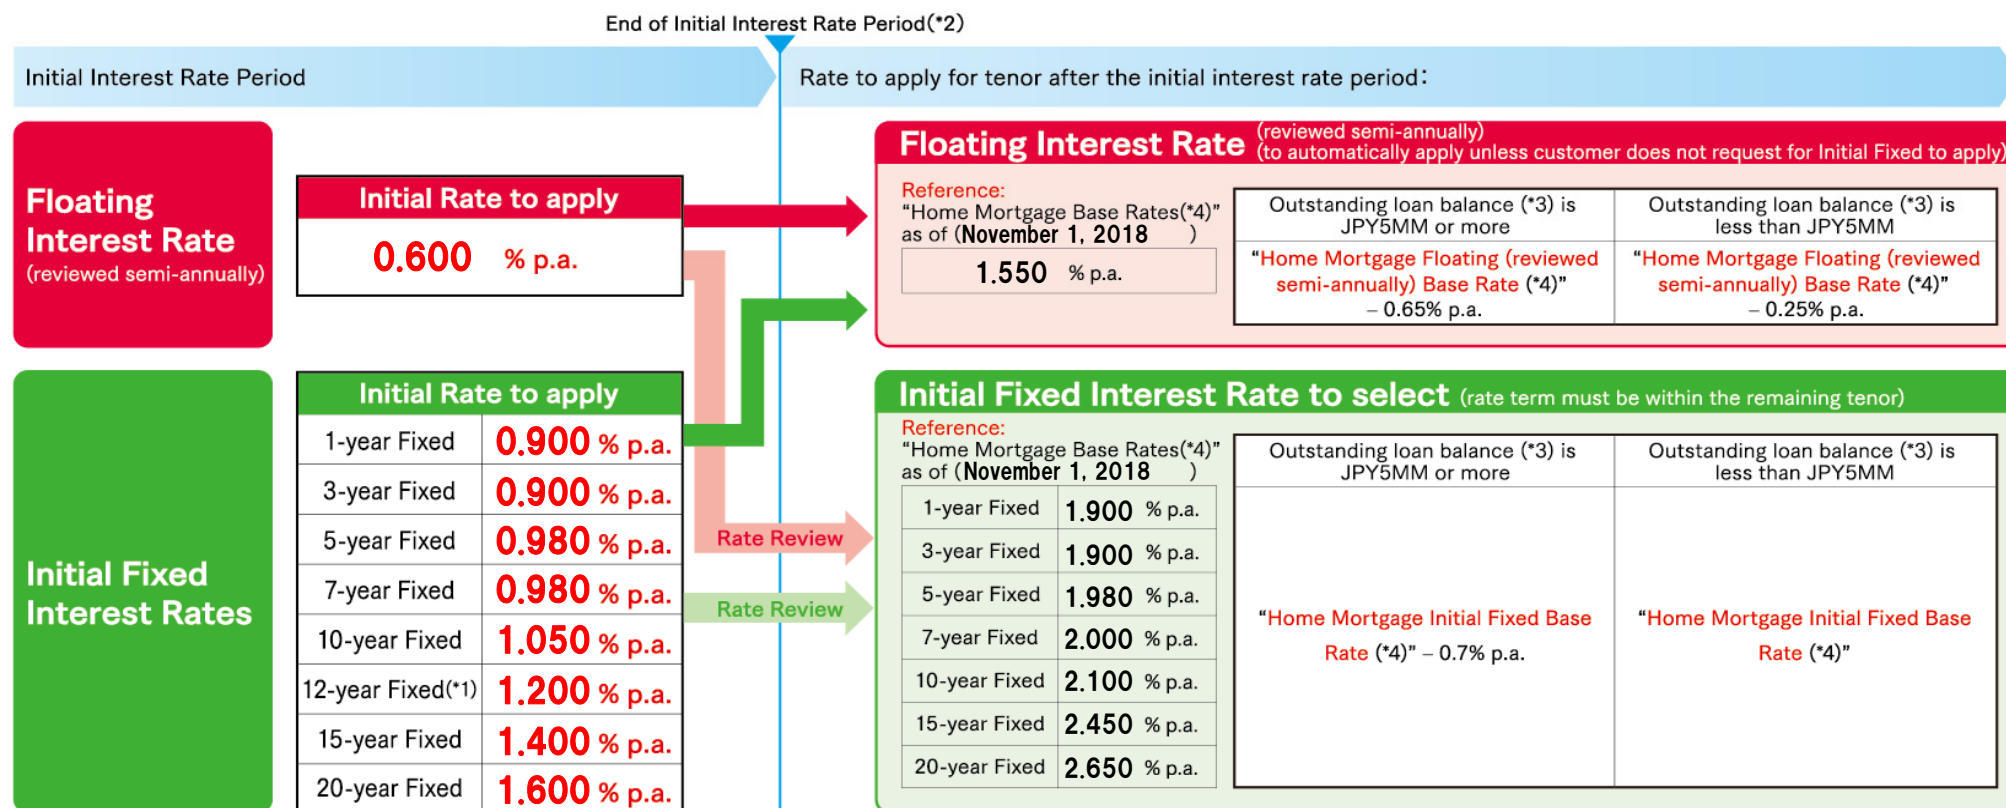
End of Initial Interest Rate Period(*2)

Initial Interest Rate Period

Rate to apply for tenor after the initial interest rate period:

Floating Interest Rate
(reviewed semi-annually)

Initial Rate to apply

0.600 % p.a.

Floating Interest Rate (reviewed semi-annually)
(to automatically apply unless customer does not request for Initial Fixed to apply)

Reference:
"Home Mortgage Base Rates(*4)"
as of (November 1, 2018 )

1.550 % p.a.

| Outstanding loan balance (*3) is JPY5MM or more | Outstanding loan balance (*3) is less than JPY5MM |
|---|---|
| "Home Mortgage Floating (reviewed semi-annually) Base Rate (*4)" – 0.65% p.a. | "Home Mortgage Floating (reviewed semi-annually) Base Rate (*4)" – 0.25% p.a. |

Initial Fixed Interest Rates

Initial Rate to apply

| 1-year Fixed | 0.900 % p.a. |
|---|---|
| 3-year Fixed | 0.900 % p.a. |
| 5-year Fixed | 0.980 % p.a. |
| 7-year Fixed | 0.980 % p.a. |
| 10-year Fixed | 1.050 % p.a. |
| 12-year Fixed(*1) | 1.200 % p.a. |
| 15-year Fixed | 1.400 % p.a. |
| 20-year Fixed | 1.600 % p.a. |

Rate Review

Rate Review

Initial Fixed Interest Rate to select (rate term must be within the remaining tenor)

Reference:
"Home Mortgage Base Rates(*4)"
as of (November 1, 2018 )

| 1-year Fixed | 1.900 % p.a. |
|---|---|
| 3-year Fixed | 1.900 % p.a. |
| 5-year Fixed | 1.980 % p.a. |
| 7-year Fixed | 2.000 % p.a. |
| 10-year Fixed | 2.100 % p.a. |
| 15-year Fixed | 2.450 % p.a. |
| 20-year Fixed | 2.650 % p.a. |

| Outstanding loan balance (*3) is JPY5MM or more | Outstanding loan balance (*3) is less than JPY5MM |
|---|---|
| "Home Mortgage Initial Fixed Base Rate (*4)" – 0.7% p.a. | "Home Mortgage Initial Fixed Base Rate (*4)" |